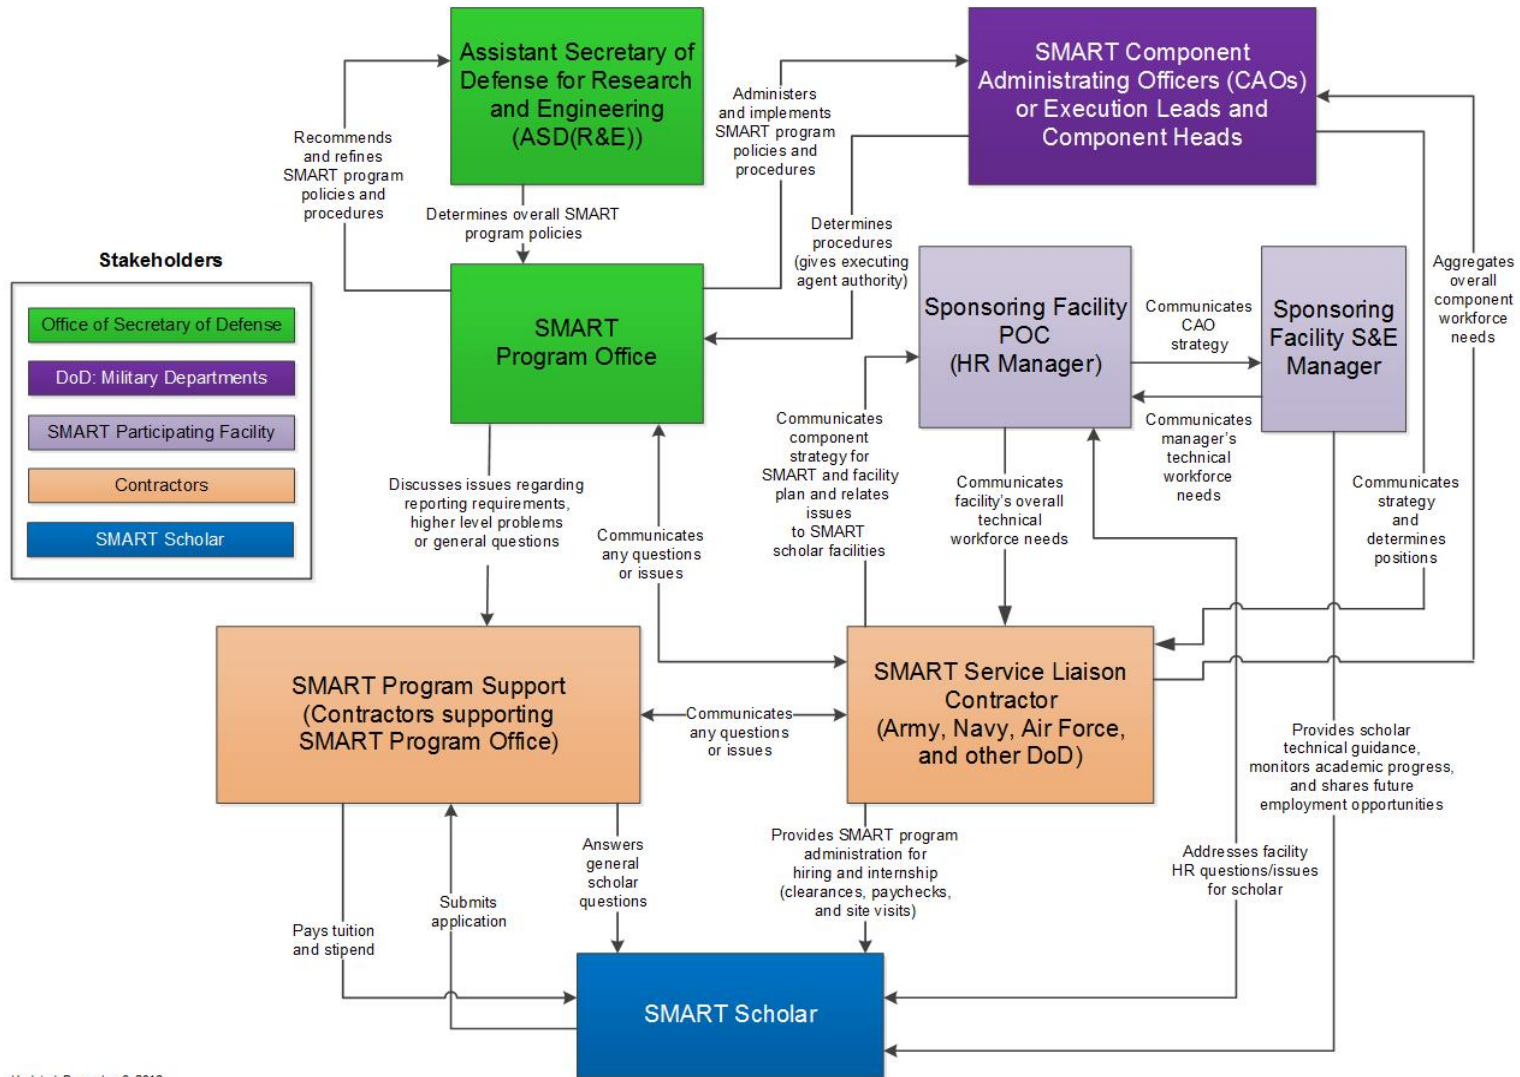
Assistant Secretary of Defense for Research and Engineering (ASD(R&E))

SMART Component Administrating Officers (CAOs) or Execution Leads and Component Heads

Recommends and refines SMART program policies and procedures

Administers and implements SMART program policies and procedures

Determines overall SMART program policies

Determines procedures (gives executing agent authority)

Stakeholders

Office of Secretary of Defense

DoD: Military Departments

SMART Participating Facility

Contractors

SMART Scholar

SMART Program Office

Sponsoring Facility POC (HR Manager)

Communicates CAO strategy

Sponsoring Facility S&E Manager

Aggregates overall component workforce needs

Communicates manager's technical workforce needs

Communicates component strategy for SMART and facility plan and relates issues to SMART scholar facilities

Discusses issues regarding reporting requirements, higher level problems or general questions

Communicates any questions or issues

Communicates facility's overall technical workforce needs

Communicates strategy and determines positions

SMART Program Support (Contractors supporting SMART Program Office)

Communicates any questions or issues

SMART Service Liaison Contractor (Army, Navy, Air Force, and other DoD)

Provides scholar technical guidance, monitors academic progress, and shares future employment opportunities

Answers general scholar questions

Provides SMART program administration for hiring and internship (clearances, paychecks, and site visits)

Addresses facility HR questions/issues for scholar

Submits application

Pays tuition and stipend

SMART Scholar

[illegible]